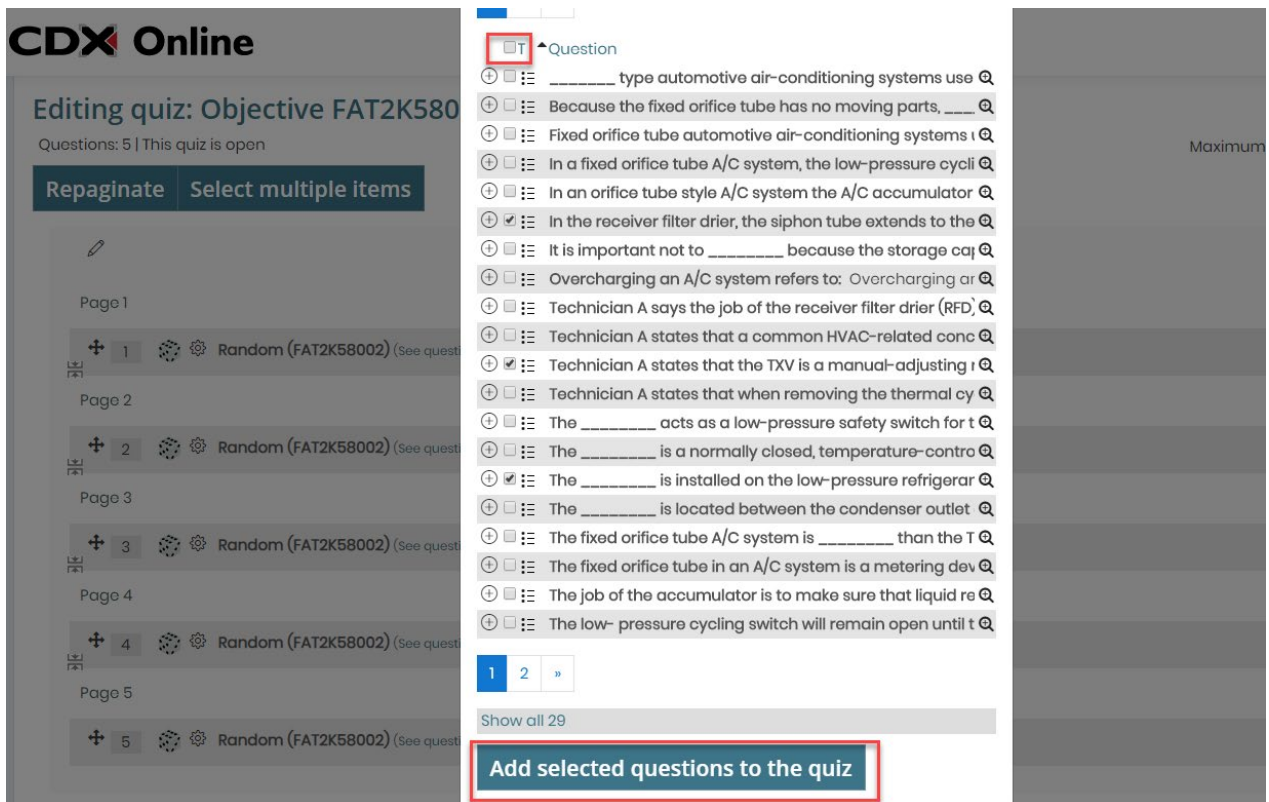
CDX Online

Editing quiz: Objective FAT2K580

Questions: 5 | This quiz is open

Maximum

Repaginate | Select multiple items

Page 1

1 Random (FAT2K58002) (See questi

Page 2

2 Random (FAT2K58002) (See questi

Page 3

3 Random (FAT2K58002) (See questi

Page 4

4 Random (FAT2K58002) (See questi

Page 5

5 Random (FAT2K58002) (See questi

T Question

_______ type automotive air-conditioning systems use

Because the fixed orifice tube has no moving parts, ___

Fixed orifice tube automotive air-conditioning systems u

In a fixed orifice tube A/C system, the low-pressure cycli

In an orifice tube style A/C system the A/C accumulator

In the receiver filter drier, the siphon tube extends to the

It is important not to ________ because the storage cap

Overcharging an A/C system refers to: Overcharging ar

Technician A says the job of the receiver filter drier (RFD)

Technician A states that a common HVAC-related conc

Technician A states that the TXV is a manual-adjusting r

Technician A states that when removing the thermal cy

The ________ acts as a low-pressure safety switch for t

The ________ is a normally closed, temperature-contro

The ________ is installed on the low-pressure refrigerar

The ________ is located between the condenser outlet

The fixed orifice tube A/C system is ________ than the T

The fixed orifice tube in an A/C system is a metering dev

The job of the accumulator is to make sure that liquid re

The low- pressure cycling switch will remain open until t

1 2 »

Show all 29

Add selected questions to the quiz